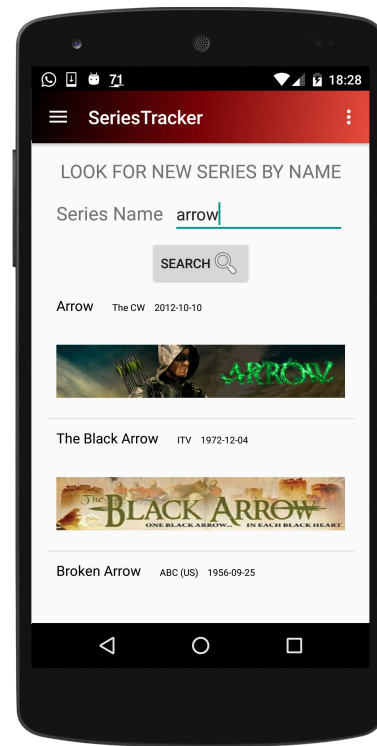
71 18:28

SeriesTracker

LOOK FOR NEW SERIES BY NAME

Series Name arrow

SEARCH

Arrow The CW 2012-10-10

ARROW

The Black Arrow ITV 1972-12-04

The BLACK ARROW
ONE BLACK ARROW... IN EACH BLACK HEART

Broken Arrow ABC (US) 1956-09-25